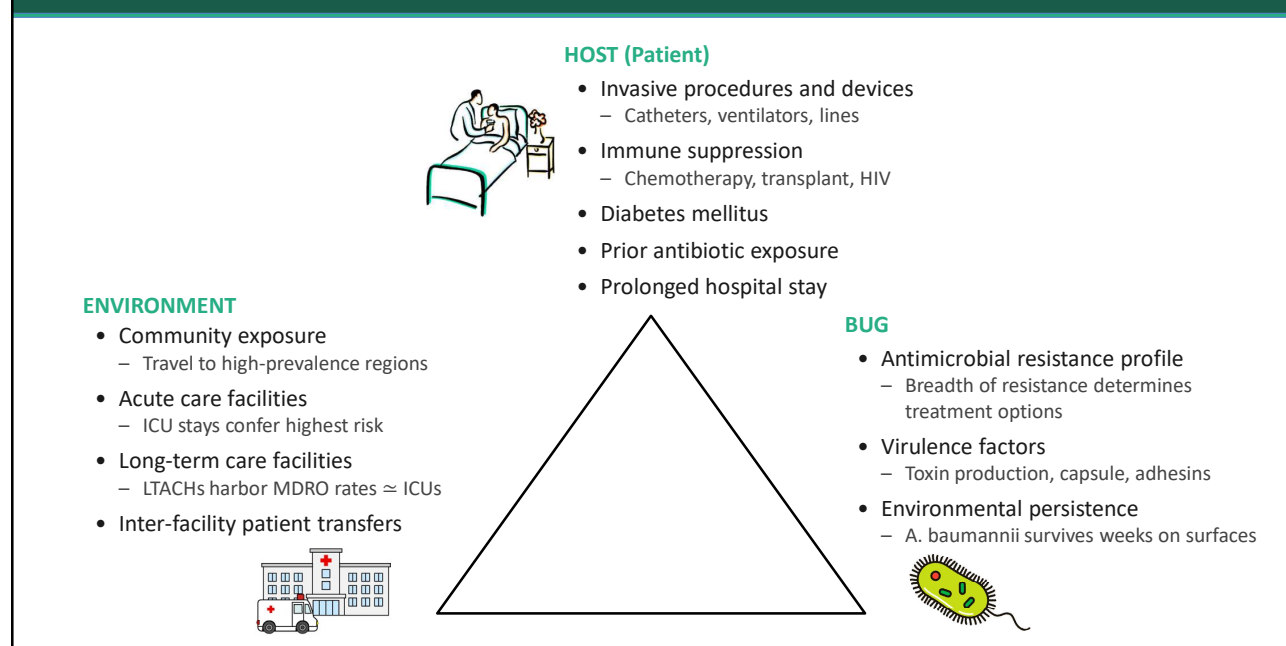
HOST (Patient)

- Invasive procedures and devices
  - Catheters, ventilators, lines
- Immune suppression
  - Chemotherapy, transplant, HIV
- Diabetes mellitus
- Prior antibiotic exposure
- Prolonged hospital stay

ENVIRONMENT

- Community exposure
  - Travel to high-prevalence regions
- Acute care facilities
  - ICU stays confer highest risk
- Long-term care facilities
  - LTACHs harbor MDRO rates $\simeq$ ICUs
- Inter-facility patient transfers

BUG

- Antimicrobial resistance profile
  - Breadth of resistance determines treatment options
- Virulence factors
  - Toxin production, capsule, adhesins
- Environmental persistence
  - A. baumannii survives weeks on surfaces